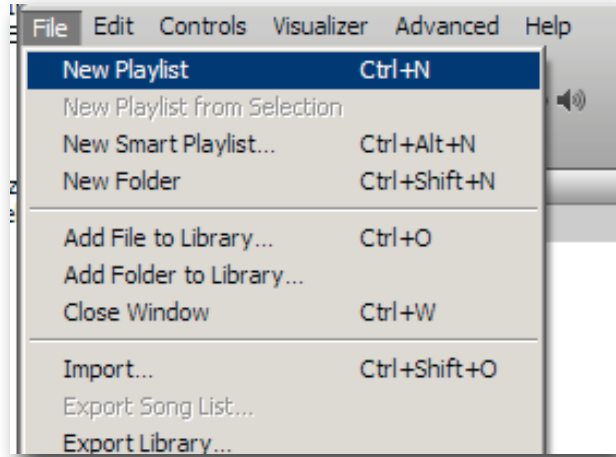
File Edit Controls Visualizer Advanced Help

New Playlist Ctrl+N
New Playlist from Selection
New Smart Playlist... Ctrl+Alt+N
New Folder Ctrl+Shift+N

Add File to Library... Ctrl+O
Add Folder to Library...
Close Window Ctrl+W

Import... Ctrl+Shift+O
Export Song List...
Export Library...